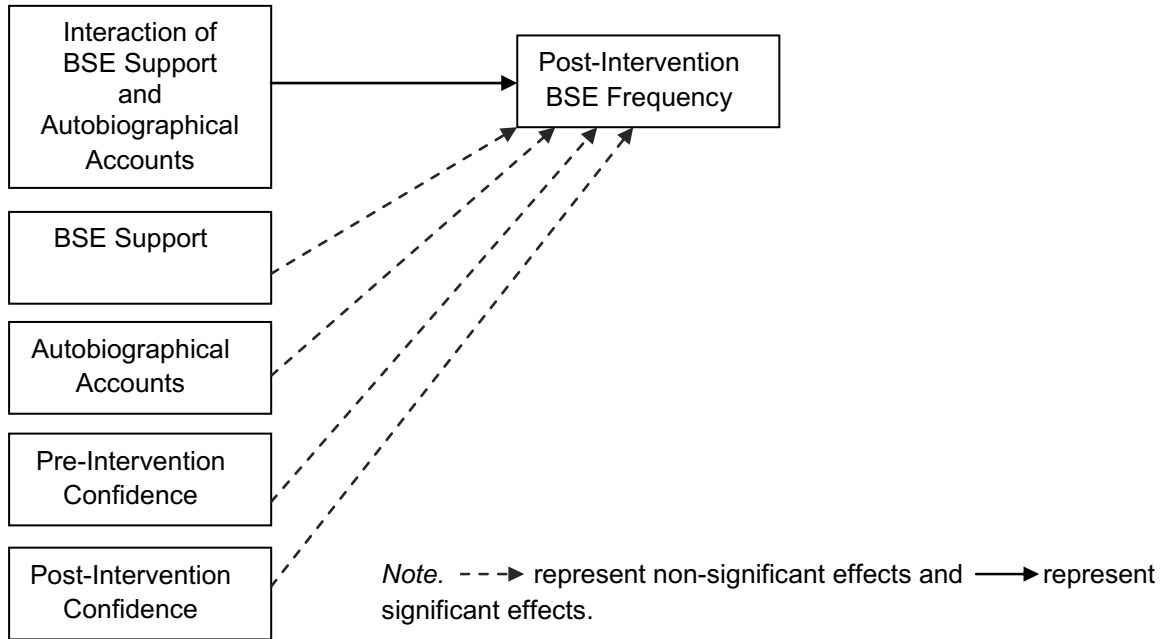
Interaction of BSE Support and Autobiographical Accounts

Post-Intervention BSE Frequency

BSE Support

Autobiographical Accounts

Pre-Intervention Confidence

Post-Intervention Confidence

*Note*. - - -► represent non-significant effects and ——► represent significant effects.